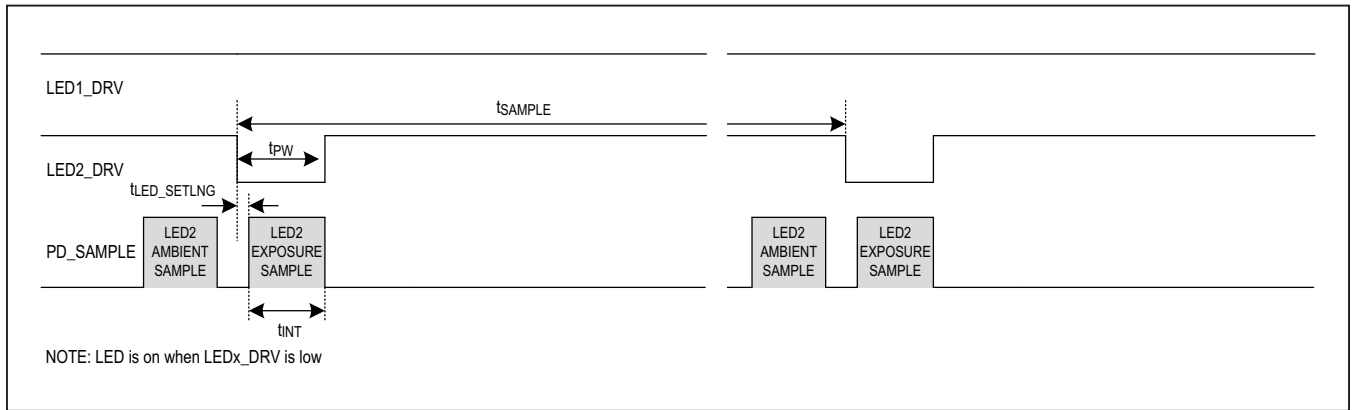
LED1_DRV

$t_{SAMPLE}$

$t_{PW}$

LED2_DRV

$t_{LED\_SETLNG}$

PD_SAMPLE

LED2 AMBIENT SAMPLE

LED2 EXPOSURE SAMPLE

$t_{INT}$

LED2 AMBIENT SAMPLE

LED2 EXPOSURE SAMPLE

NOTE: LED is on when LEDx_DRV is low